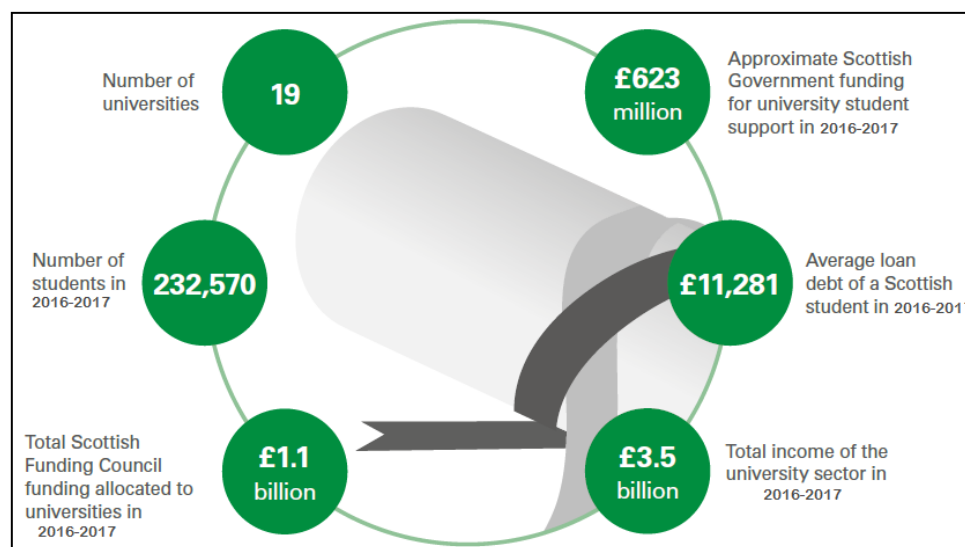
Number of universities

19

£623 million

Approximate Scottish Government funding for university student support in 2016-2017

Number of students in 2016-2017

232,570

£11,281

Average loan debt of a Scottish student in 2016-201

Total Scottish Funding Council funding allocated to universities in 2016-2017

£1.1 billion

£3.5 billion

Total income of the university sector in 2016-2017